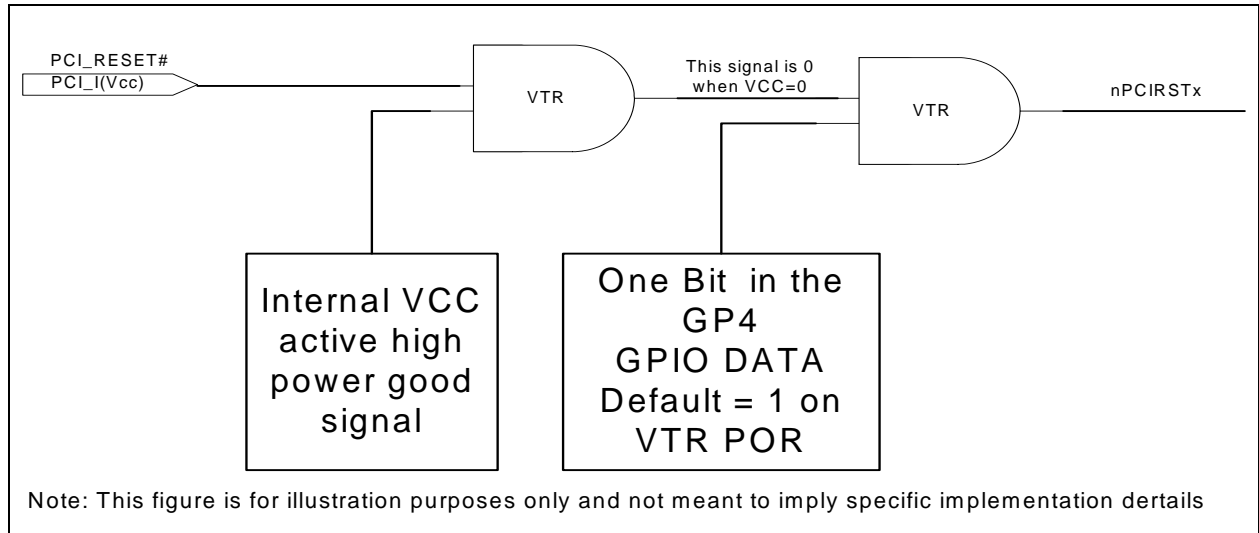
PCI_RESET#
PCI_I(Vcc)

VTR

This signal is 0 when VCC=0

VTR

nPCIRSTx

Internal VCC active high power good signal

One Bit in the GP4 GPIO DATA Default = 1 on VTR POR

Note: This figure is for illustration purposes only and not meant to imply specific implementation dertails